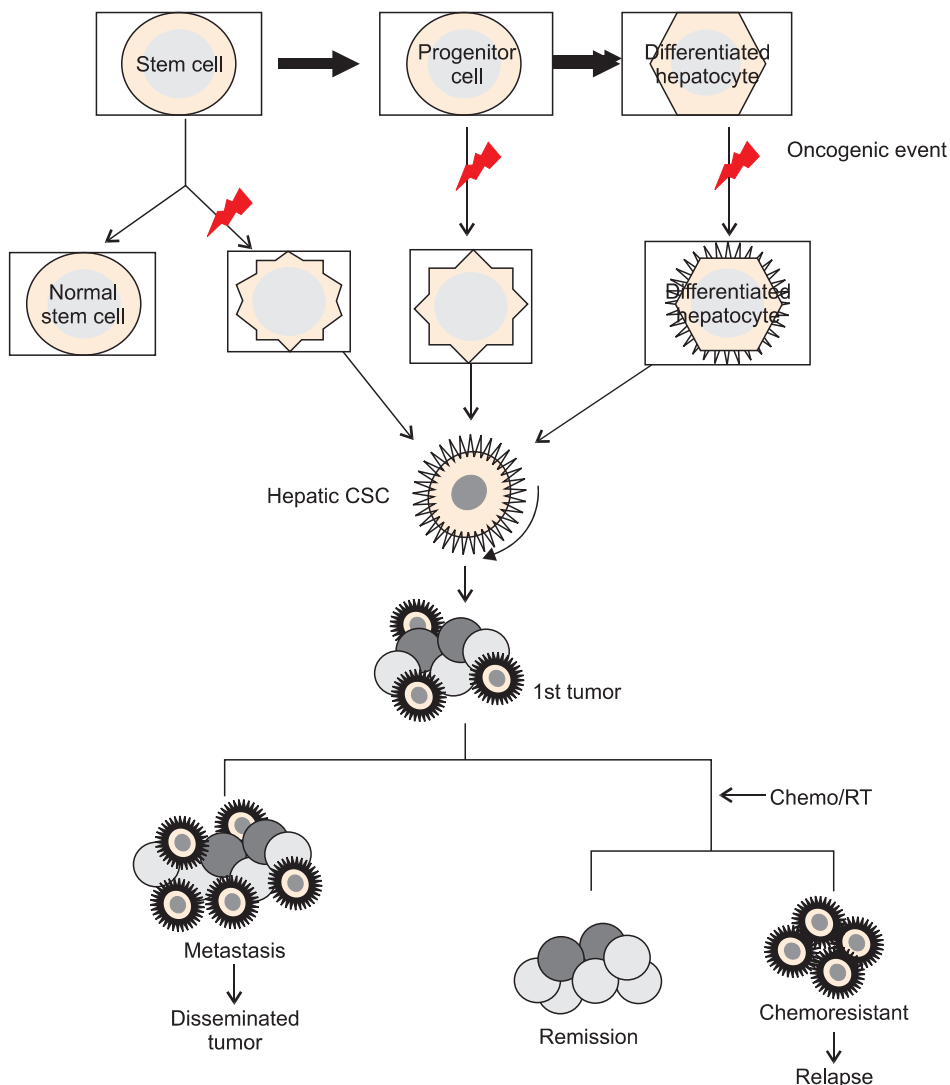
Stem cell

Progenitor cell

Differentiated hepatocyte

Oncogenic event

Normal stem cell

Differentiated hepatocyte

Hepatic CSC

1st tumor

Chemo/RT

Metastasis

Disseminated tumor

Remission

Chemoresistant

Relapse